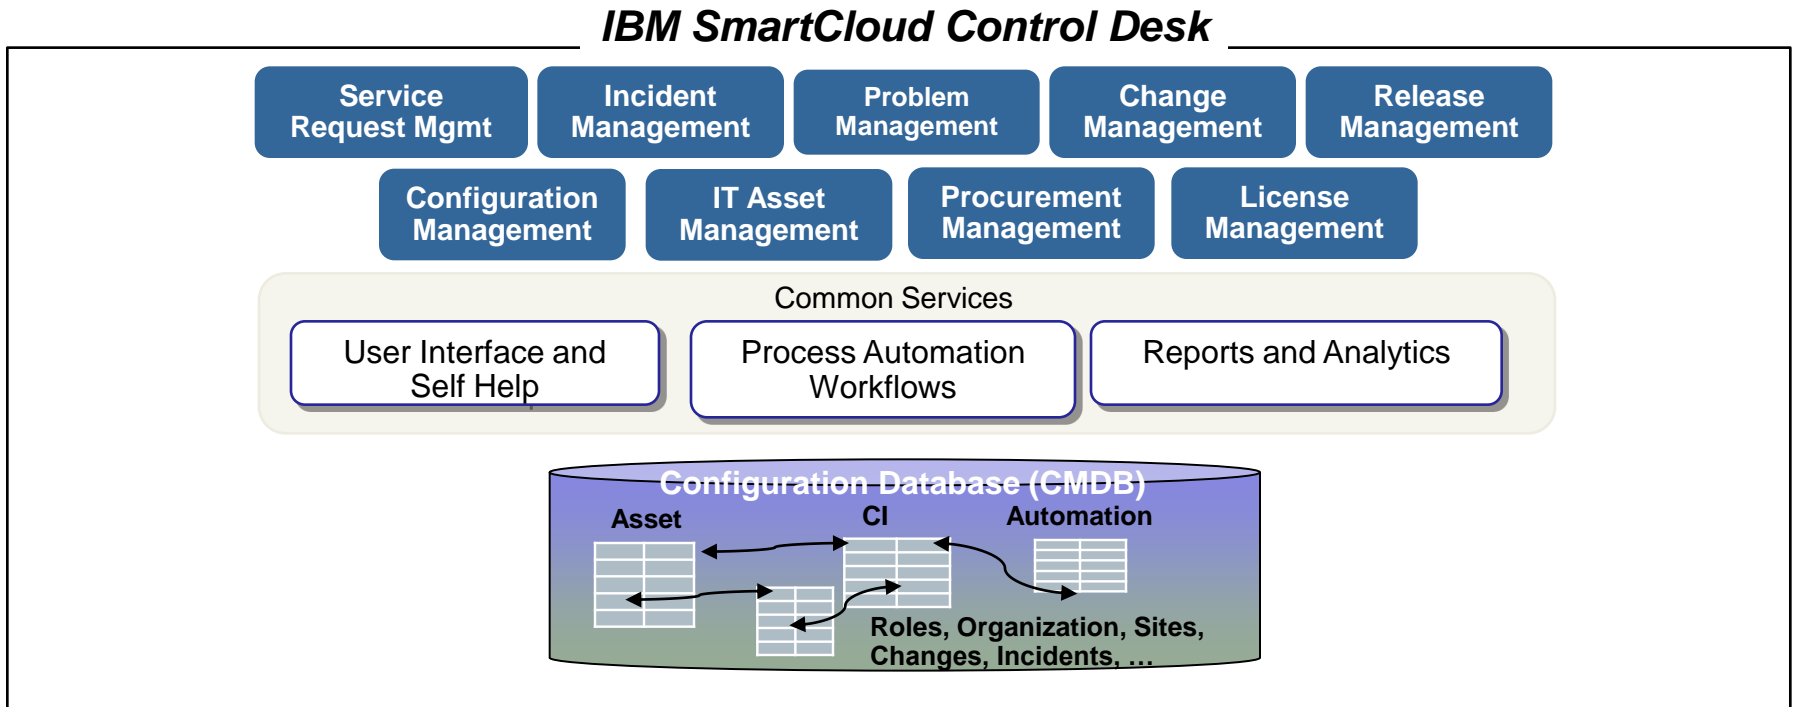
IBM SmartCloud Control Desk

Service Request Mgmt

Incident Management

Problem Management

Change Management

Release Management

Configuration Management

IT Asset Management

Procurement Management

License Management

Common Services

User Interface and Self Help

Process Automation Workflows

Reports and Analytics

Configuration Database (CMDB)

Asset

CI

Automation

Roles, Organization, Sites, Changes, Incidents, …